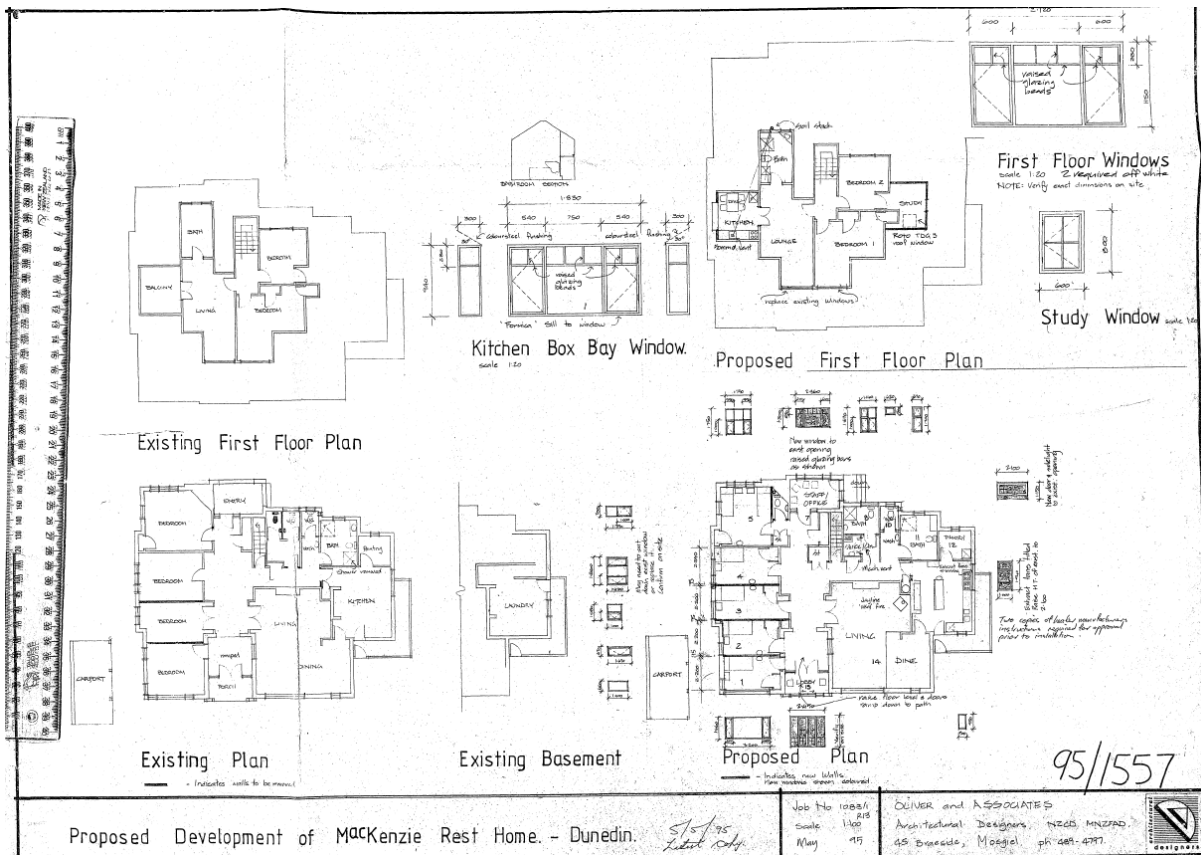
2.180
600
600
raised glazing boards
1150
1.850
First Floor Windows
scale 1:20 2 required off white
NOTE: Verify exact dimensions on site

BATH
BEDROOM
BALCONY
LIVING
BEDROOM

BATHROOM SECTION
1.630
300
540
750
540
300
colorsteel flashing
colorsteel flashing
30°
30°
950
raised glazing blinds
'Formica' sill to window
Kitchen Box Bay Window.
scale 1:20

BATH
BEDROOM 2
KITCHEN
STUDY
LOUNGE
BEDROOM 1
Roto TDG 3 roof window
replace existing windows
Proposed First Floor Plan

800
600
Study Window scale 1:20

Existing First Floor Plan

ENTRY
BEDROOM
BATH
BEDROOM
BEDROOM
KITCHEN
LIVING
BEDROOM
DINING
PORCH
CARPORT

LAUNDRY

CARPORT

New window to exist opening raised glazing bars as shown
STAFF OFFICE
5
4
3
2
1
BATH
KITCHEN
LIVING
14
DINE
12
Two copies of heater manufacturers instructions required for approval prior to installation.
raise floor level & drain strip down to path

Existing Plan
Indicates walls to be removed

Existing Basement

Proposed Plan
Indicates new walls

95/1557

Proposed Development of MacKenzie Rest Home. - Dunedin.
5/5/95
Job No 1088/1
Scale 1:100
May 95
OLIVER and ASSOCIATES
Architectural Designers NZCD MNZFAD
45 Braeside, Mosgiel ph 489-4797
designers